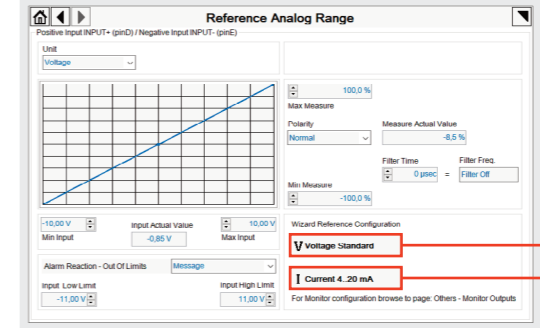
Reference Analog Range

Positive Input INPUT+ (pinD) / Negative Input INPUT- (pinE)

Unit
Voltage

100,0 %
Max Measure

Polarity
Normal

Measure Actual Value
-8,5 %

Filter Time
0 μsec
=
Filter Freq.
Filter Off

Min Measure
-100,0 %

-10,00 V
Min Input

Input Actual Value
-0,85 V

10,00 V
Max Input

Alarm Reaction - Out Of Limits
Message

Input Low Limit
-11,00 V

Input High Limit
11,00 V

Wizard Reference Configuration

V Voltage Standard

I Current 4..20 mA

For Monitor configuration browse to page: Others - Monitor Outputs